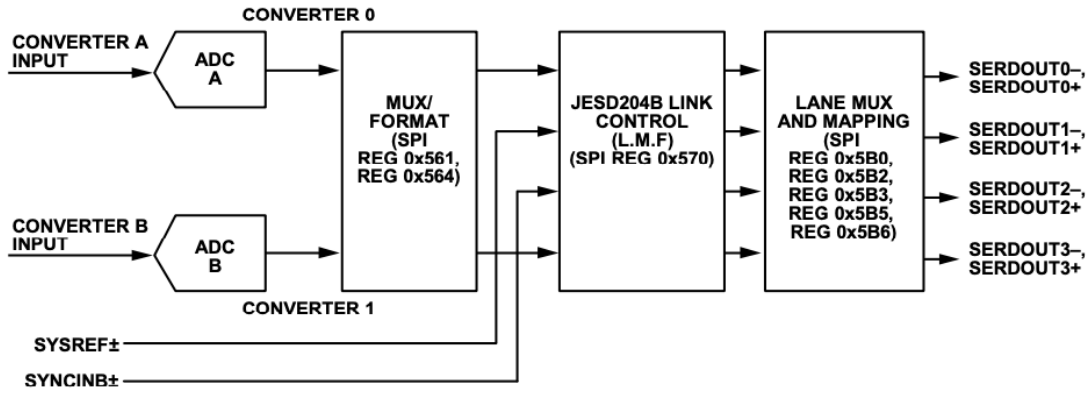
CONVERTER 0

CONVERTER A INPUT

ADC A

MUX/ FORMAT (SPI REG 0x561, REG 0x564)

JESD204B LINK CONTROL (L.M.F) (SPI REG 0x570)

LANE MUX AND MAPPING (SPI REG 0x5B0, REG 0x5B2, REG 0x5B3, REG 0x5B5, REG 0x5B6)

SERDOUT0–, SERDOUT0+

SERDOUT1–, SERDOUT1+

SERDOUT2–, SERDOUT2+

SERDOUT3–, SERDOUT3+

CONVERTER B INPUT

ADC B

CONVERTER 1

SYSREF±

SYNCINB±